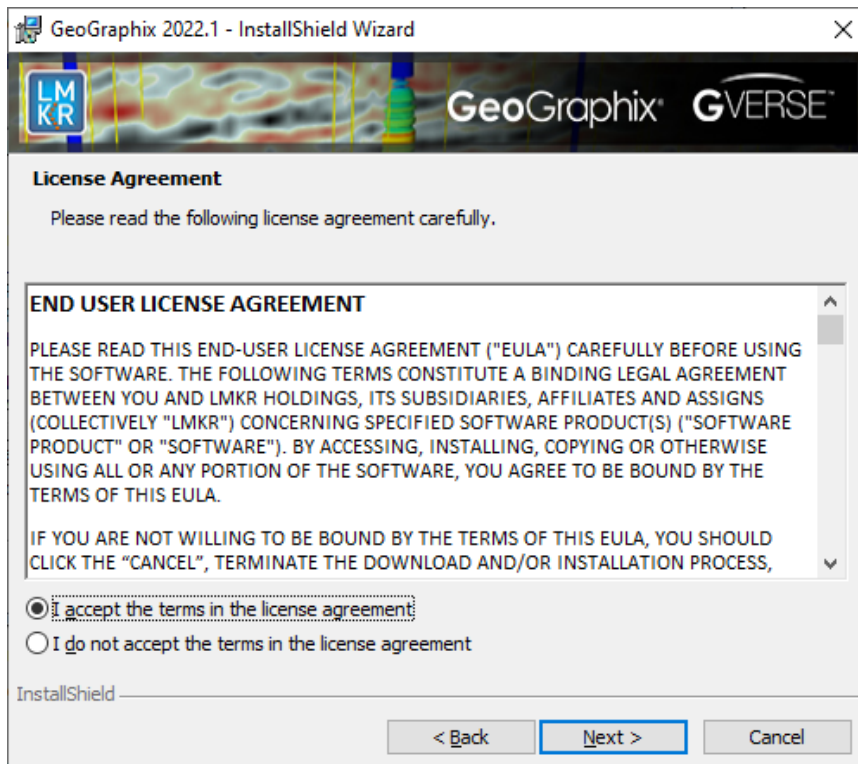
GeoGraphix 2022.1 - InstallShield Wizard

LMKR

GeoGraphix GVERSE

License Agreement

Please read the following license agreement carefully.

END USER LICENSE AGREEMENT

PLEASE READ THIS END-USER LICENSE AGREEMENT ("EULA") CAREFULLY BEFORE USING THE SOFTWARE. THE FOLLOWING TERMS CONSTITUTE A BINDING LEGAL AGREEMENT BETWEEN YOU AND LMKR HOLDINGS, ITS SUBSIDIARIES, AFFILIATES AND ASSIGNS (COLLECTIVELY "LMKR") CONCERNING SPECIFIED SOFTWARE PRODUCT(S) ("SOFTWARE PRODUCT" OR "SOFTWARE"). BY ACCESSING, INSTALLING, COPYING OR OTHERWISE USING ALL OR ANY PORTION OF THE SOFTWARE, YOU AGREE TO BE BOUND BY THE TERMS OF THIS EULA.

IF YOU ARE NOT WILLING TO BE BOUND BY THE TERMS OF THIS EULA, YOU SHOULD CLICK THE “CANCEL”, TERMINATE THE DOWNLOAD AND/OR INSTALLATION PROCESS,

I accept the terms in the license agreement

I do not accept the terms in the license agreement

InstallShield

< Back

Next >

Cancel